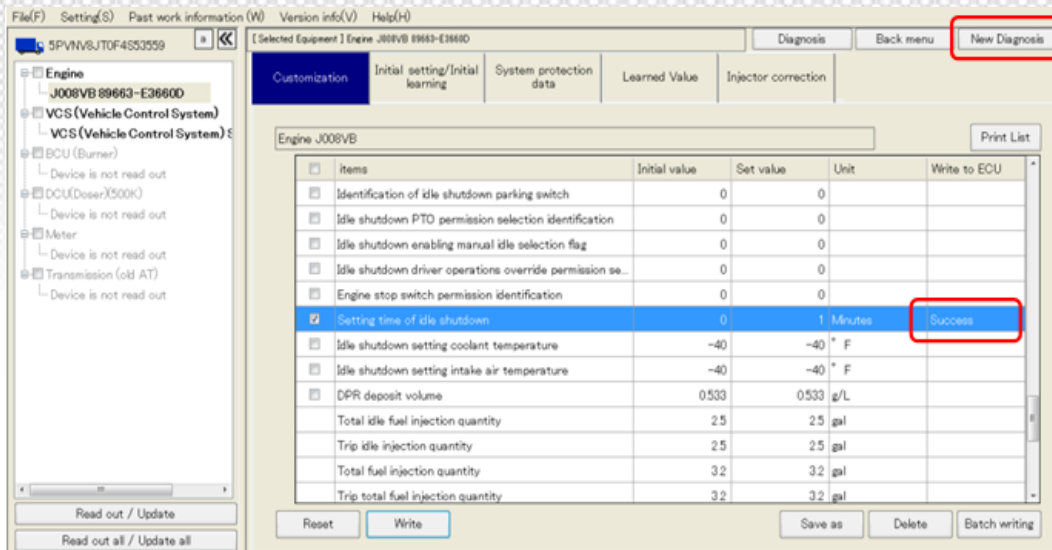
File(F) Setting(S) Past work information (W) Version info(V) Help(H)

5PVNV8JT0F4S53559 » «

Engine
J008VB 89663-E3660D
VCS (Vehicle Control System)
VCS (Vehicle Control System) S
BCU (Burner)
Device is not read out
DCU(Doser)(500K)
Device is not read out
Meter
Device is not read out
Transmission (old AT)
Device is not read out

Read out / Update
Read out all / Update all

[ Selected Equipment ] Engine J008VB 89663-E3660D

Diagnosis Back menu New Diagnosis

Customization | Initial setting/Initial learning | System protection data | Learned Value | Injector correction

Engine J008VB

Print List

| | items | Initial value | Set value | Unit | Write to ECU |
|---|---|---|---|---|---|
| ☐ | Identification of idle shutdown parking switch | 0 | 0 | | |
| ☐ | Idle shutdown PTO permission selection identification | 0 | 0 | | |
| ☐ | Idle shutdown enabling manual idle selection flag | 0 | 0 | | |
| ☐ | Idle shutdown driver operations override permission se... | 0 | 0 | | |
| ☐ | Engine stop switch permission identification | 0 | 0 | | |
| ☑ | Setting time of idle shutdown | 0 | 1 | Minutes | Success |
| ☐ | Idle shutdown setting coolant temperature | -40 | -40 | ° F | |
| ☐ | Idle shutdown setting intake air temperature | -40 | -40 | ° F | |
| ☐ | DPR deposit volume | 0.533 | 0.533 | g/L | |
| | Total idle fuel injection quantity | 2.5 | 2.5 | gal | |
| | Trip idle injection quantity | 2.5 | 2.5 | gal | |
| | Total fuel injection quantity | 3.2 | 3.2 | gal | |
| | Trip total fuel injection quantity | 3.2 | 3.2 | gal | |

Reset Write Save as Delete Batch writing